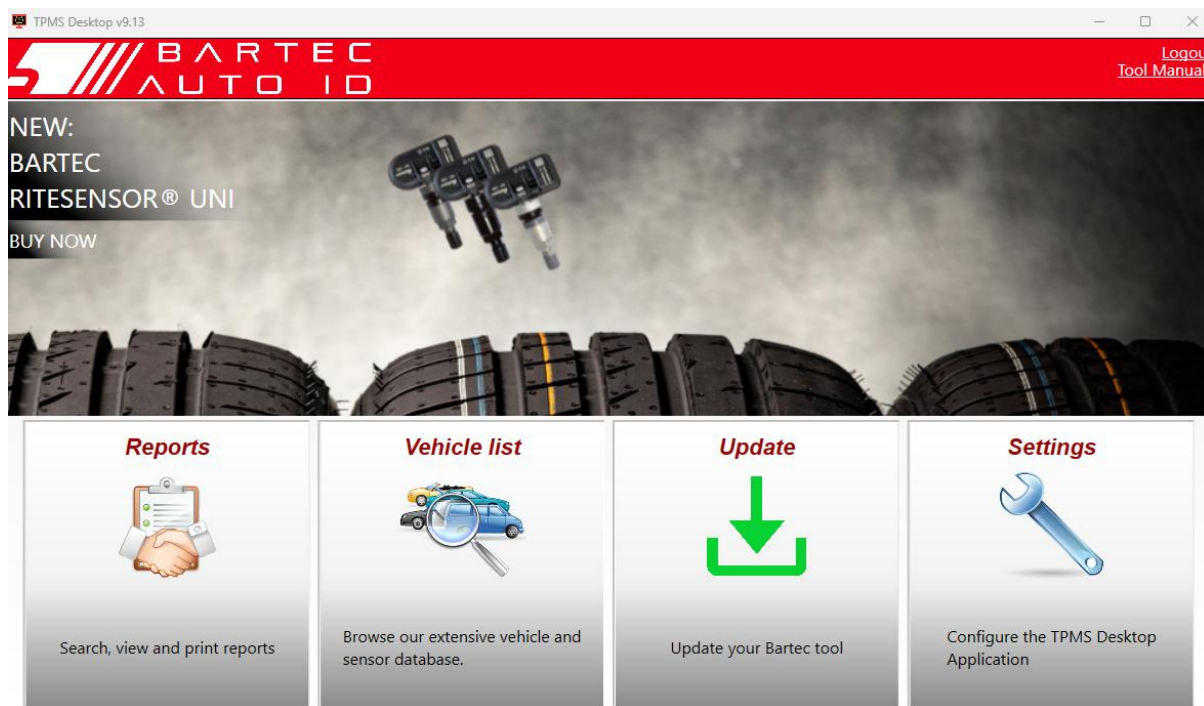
TPMS Desktop v9.13

BARTEC AUTO ID

Logou
Tool Manua

NEW:
BARTEC
RITESENSOR® UNI
BUY NOW

Reports

Search, view and print reports

Vehicle list

Browse our extensive vehicle and sensor database.

Update

Update your Bartec tool

Settings

Configure the TPMS Desktop Application